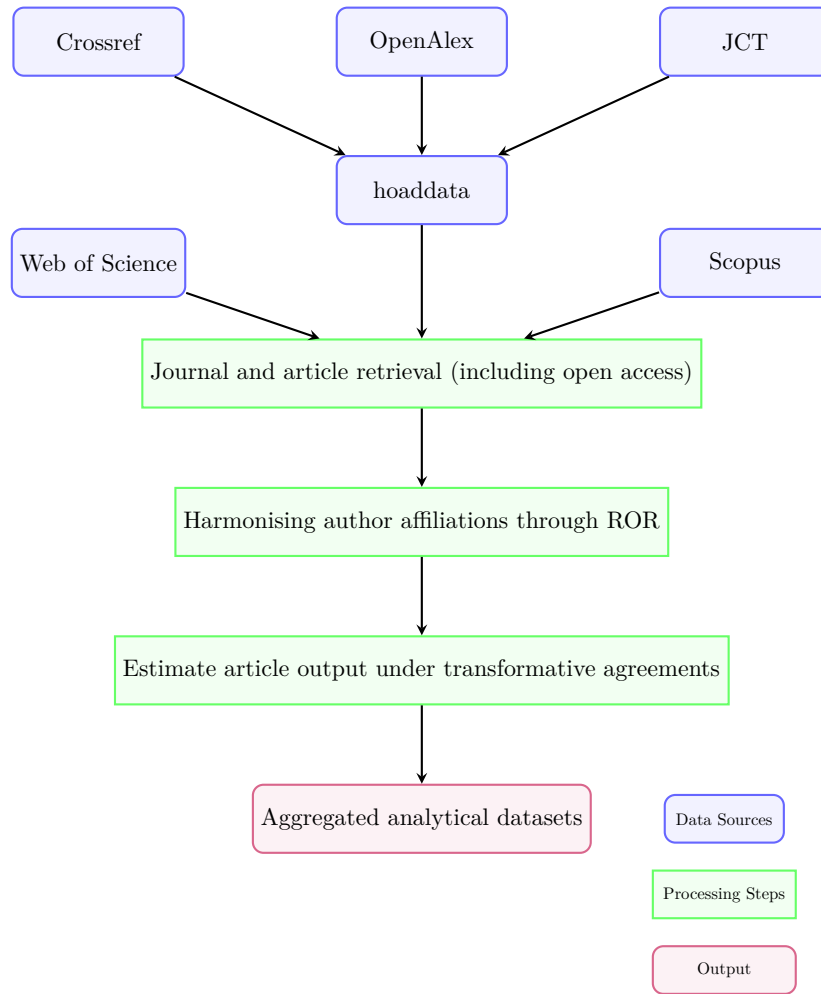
Crossref

OpenAlex

JCT

hoaddata

Web of Science

Scopus

Journal and article retrieval (including open access)

Harmonising author affiliations through ROR

Estimate article output under transformative agreements

Aggregated analytical datasets

Data Sources

Processing Steps

Output